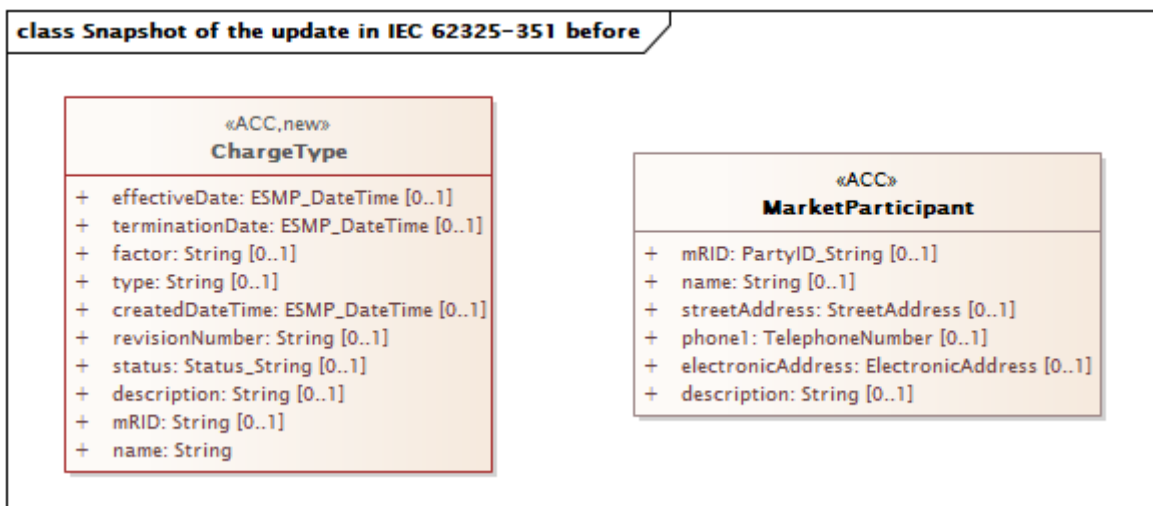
class Snapshot of the update in IEC 62325-351 before

«ACC,new»
ChargeType

+ effectiveDate: ESMP_DateTime [0..1]
+ terminationDate: ESMP_DateTime [0..1]
+ factor: String [0..1]
+ type: String [0..1]
+ createdDateTime: ESMP_DateTime [0..1]
+ revisionNumber: String [0..1]
+ status: Status_String [0..1]
+ description: String [0..1]
+ mRID: String [0..1]
+ name: String

«ACC»
MarketParticipant

+ mRID: PartyID_String [0..1]
+ name: String [0..1]
+ streetAddress: StreetAddress [0..1]
+ phone1: TelephoneNumber [0..1]
+ electronicAddress: ElectronicAddress [0..1]
+ description: String [0..1]